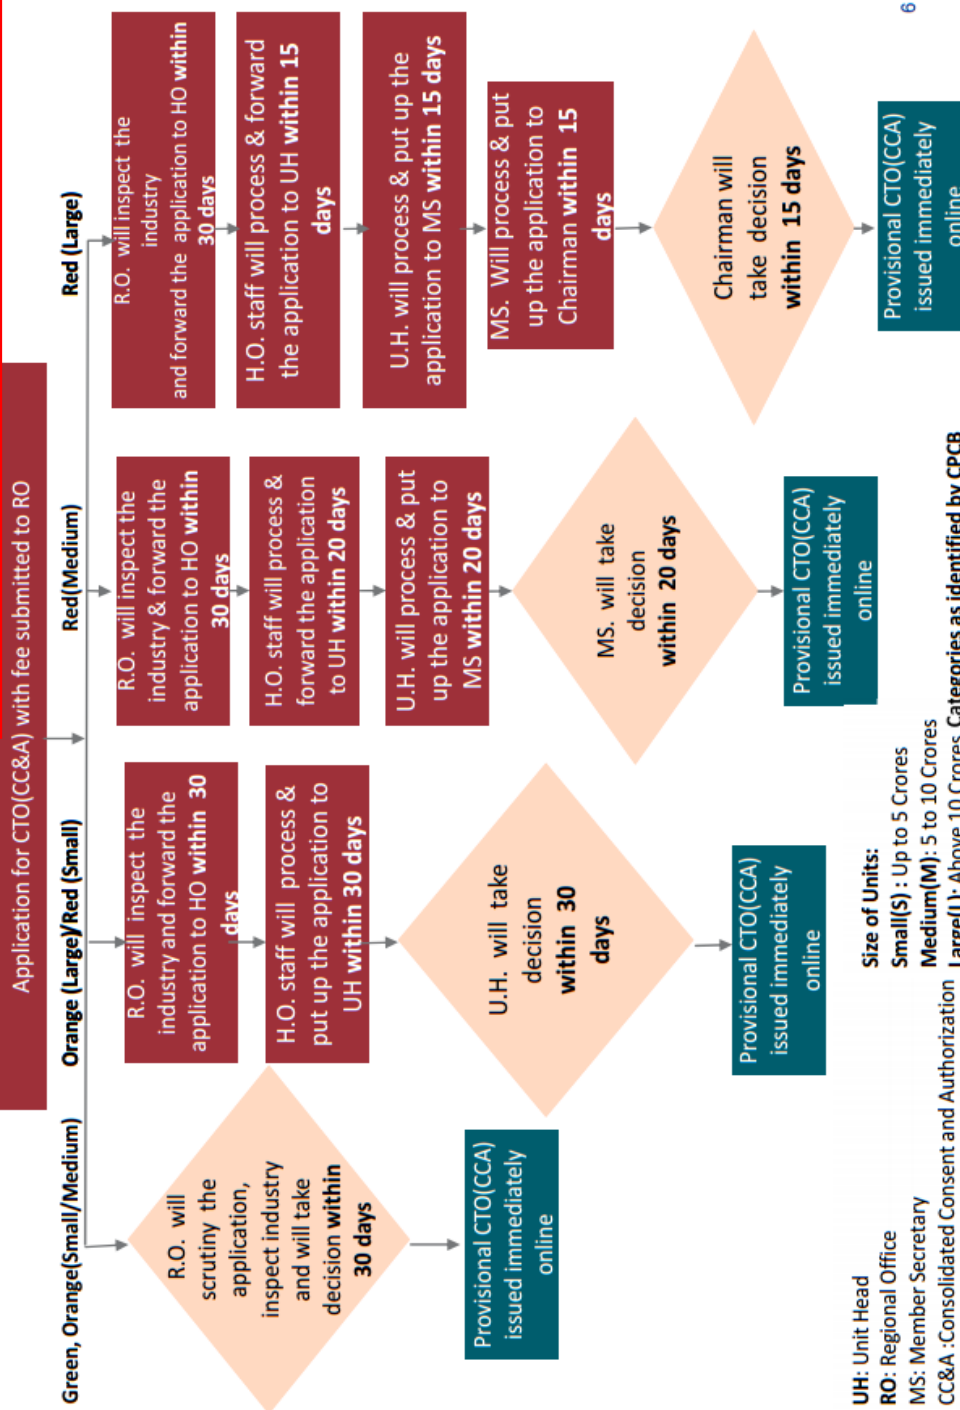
Application for CTO(CC&A) with fee submitted to RO

Green, Orange(Small/Medium)

R.O. will scrutiny the application, inspect industry and will take decision within 30 days

Provisional CTO(CCA) issued immediately online

Orange (Large)/Red (Small)

R.O. will inspect the industry and forward the application to HO within 30 days

H.O. staff will process & put up the application to UH within 30 days

U.H. will take decision within 30 days

Provisional CTO(CCA) issued immediately online

Red(Medium)

R.O. will inspect the industry & forward the application to HO within 30 days

H.O. staff will process & forward the application to UH within 20 days

U.H. will process & put up the application to MS within 20 days

MS. will take decision within 20 days

Provisional CTO(CCA) issued immediately online

Red (Large)

R.O. will inspect the industry and forward the application to HO within 30 days

H.O. staff will process & forward the application to UH within 15 days

U.H. will process & put up the application to MS within 15 days

MS. Will process & put up the application to Chairman within 15 days

Chairman will take decision within 15 days

Provisional CTO(CCA) issued immediately online

UH: Unit Head
RO: Regional Office
MS: Member Secretary
CC&A :Consolidated Consent and Authorization

Size of Units:
Small(S) : Up to 5 Crores
Medium(M): 5 to 10 Crores
Large(L): Above 10 Crores Categories as identified by CPCB

6